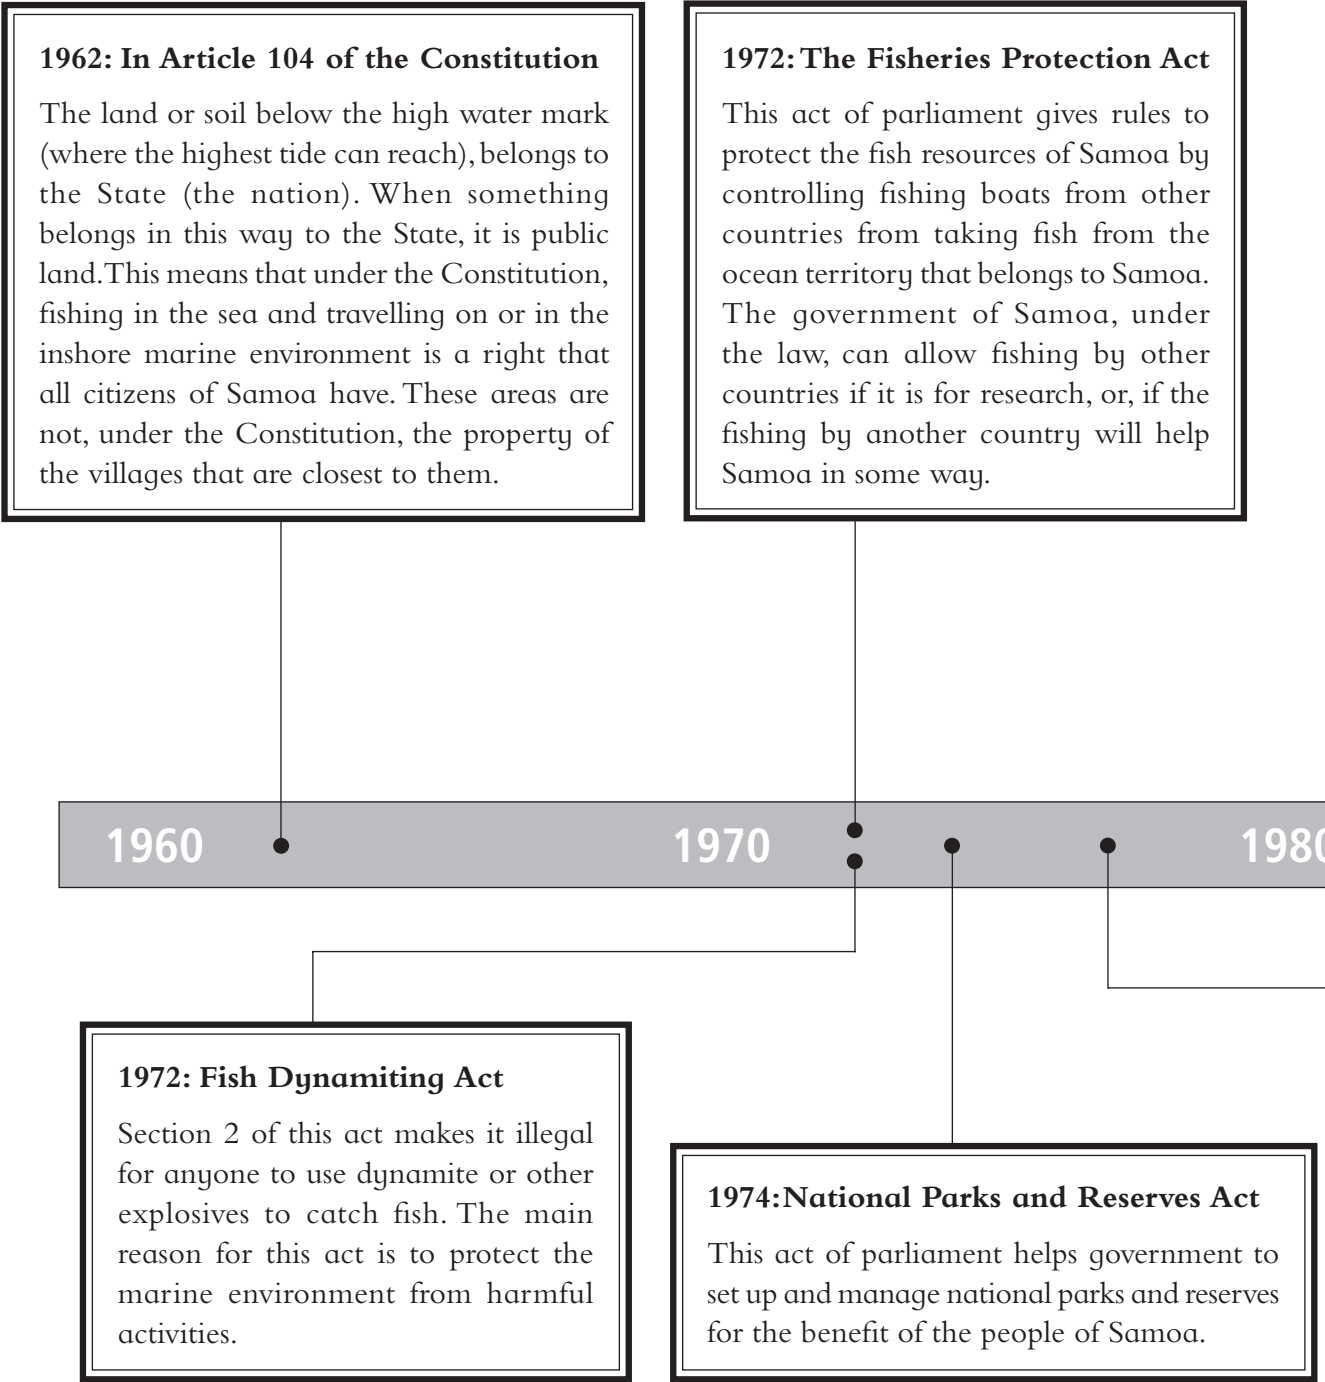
1962: In Article 104 of the Constitution

The land or soil below the high water mark (where the highest tide can reach), belongs to the State (the nation). When something belongs in this way to the State, it is public land. This means that under the Constitution, fishing in the sea and travelling on or in the inshore marine environment is a right that all citizens of Samoa have. These areas are not, under the Constitution, the property of the villages that are closest to them.

1972: The Fisheries Protection Act

This act of parliament gives rules to protect the fish resources of Samoa by controlling fishing boats from other countries from taking fish from the ocean territory that belongs to Samoa. The government of Samoa, under the law, can allow fishing by other countries if it is for research, or, if the fishing by another country will help Samoa in some way.

1960 1970 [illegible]

1972: Fish Dynamiting Act

Section 2 of this act makes it illegal for anyone to use dynamite or other explosives to catch fish. The main reason for this act is to protect the marine environment from harmful activities.

1974: National Parks and Reserves Act

This act of parliament helps government to set up and manage national parks and reserves for the benefit of the people of Samoa.